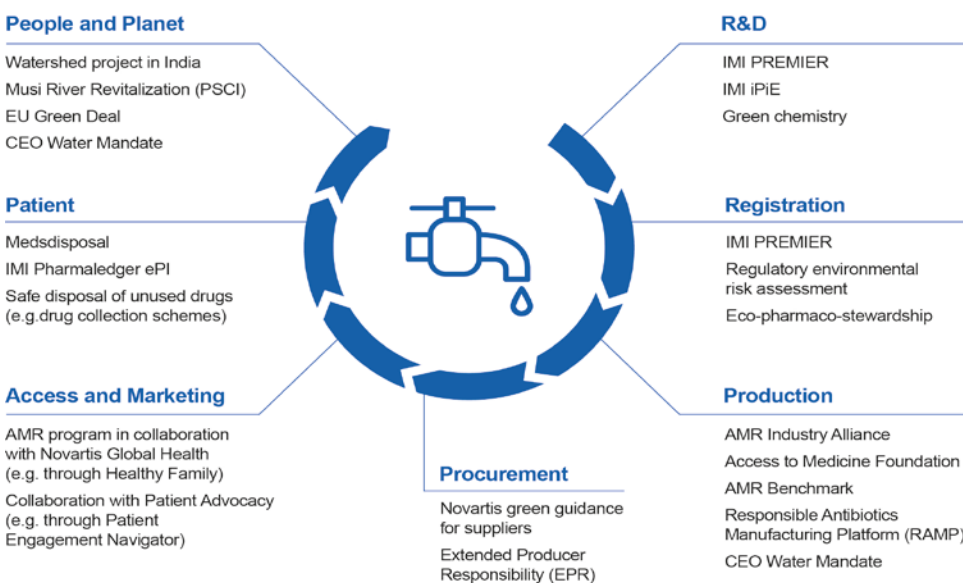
People and Planet

Watershed project in India

Musi River Revitalization (PSCI)

EU Green Deal

CEO Water Mandate

R&D

IMI PREMIER

IMI iPiE

Green chemistry

Patient

Medsdisposal

IMI Pharmaledger ePI

Safe disposal of unused drugs (e.g.drug collection schemes)

Registration

IMI PREMIER

Regulatory environmental risk assessment

Eco-pharmaco-stewardship

Access and Marketing

AMR program in collaboration with Novartis Global Health (e.g. through Healthy Family)

Collaboration with Patient Advocacy (e.g. through Patient Engagement Navigator)

Procurement

Novartis green guidance for suppliers

Extended Producer Responsibility (EPR)

Production

AMR Industry Alliance

Access to Medicine Foundation

AMR Benchmark

Responsible Antibiotics Manufacturing Platform (RAMP)

CEO Water Mandate